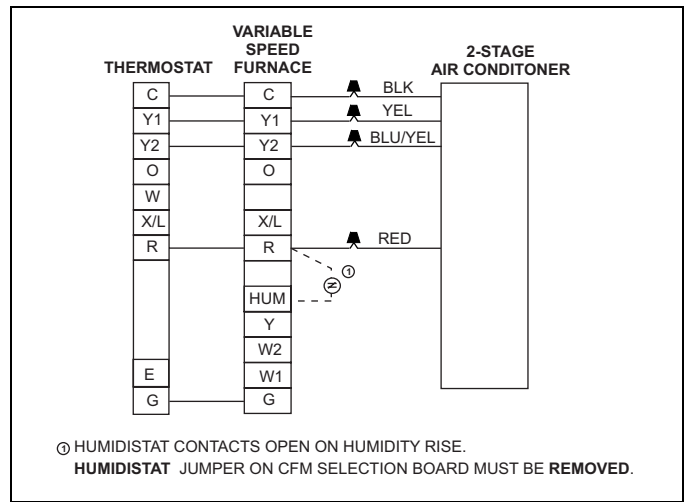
THERMOSTAT

VARIABLE SPEED FURNACE

2-STAGE AIR CONDITONER

| THERMOSTAT |
|---|
| C |
| Y1 |
| Y2 |
| O |
| W |
| X/L |
| R |
| E |
| G |

| VARIABLE SPEED FURNACE |
|---|
| C |
| Y1 |
| Y2 |
| O |
| X/L |
| R |
| HUM |
| Y |
| W2 |
| W1 |
| G |

BLK
YEL
BLU/YEL
RED

①

① HUMIDISTAT CONTACTS OPEN ON HUMIDITY RISE.
HUMIDISTAT JUMPER ON CFM SELECTION BOARD MUST BE REMOVED.